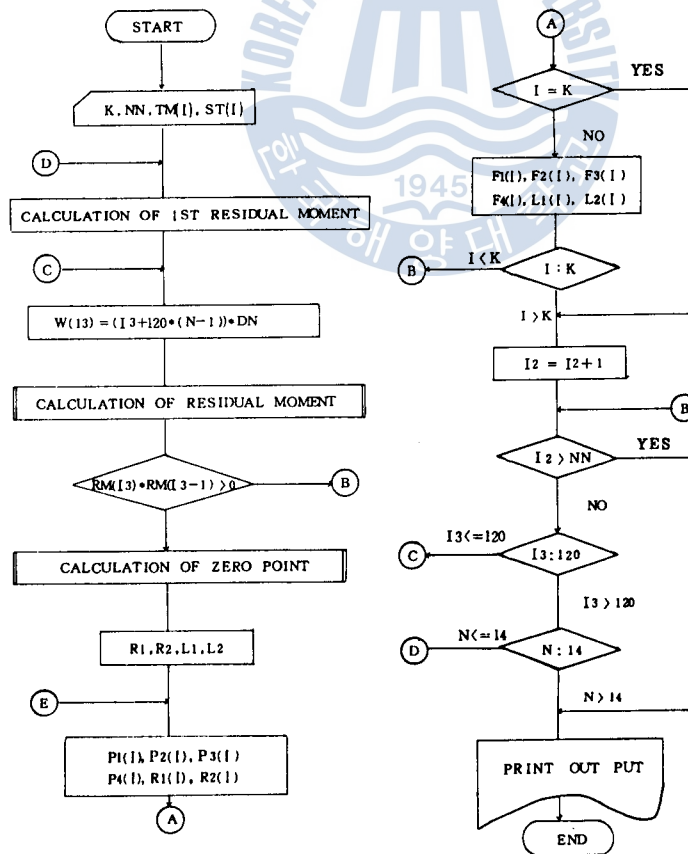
START

K, NN, TM(I), ST(I)

D

CALCULATION OF 1ST RESIDUAL MOMENT

C

W(13) = (I3+120•(N−1))•DN

CALCULATION OF RESIDUAL MOMENT

RM(I3)•RM(I3−1) > 0

B

CALCULATION OF ZERO POINT

R1, R2, L1, L2

E

P1(I), P2(I), P3(I)
P4(I), R1(I), R2(I)

A

A

I = K

YES

NO

F1(I), F2(I), F3(I)
F4(I), L1(I), L2(I)

B

I < K

I : K

I > K

I2 = I2+1

B

I2 > NN

YES

NO

C

I3<=120

I3 : 120

I3 > 120

D

N<=14

N : 14

N > 14

PRINT OUT PUT

END

1945

양 대